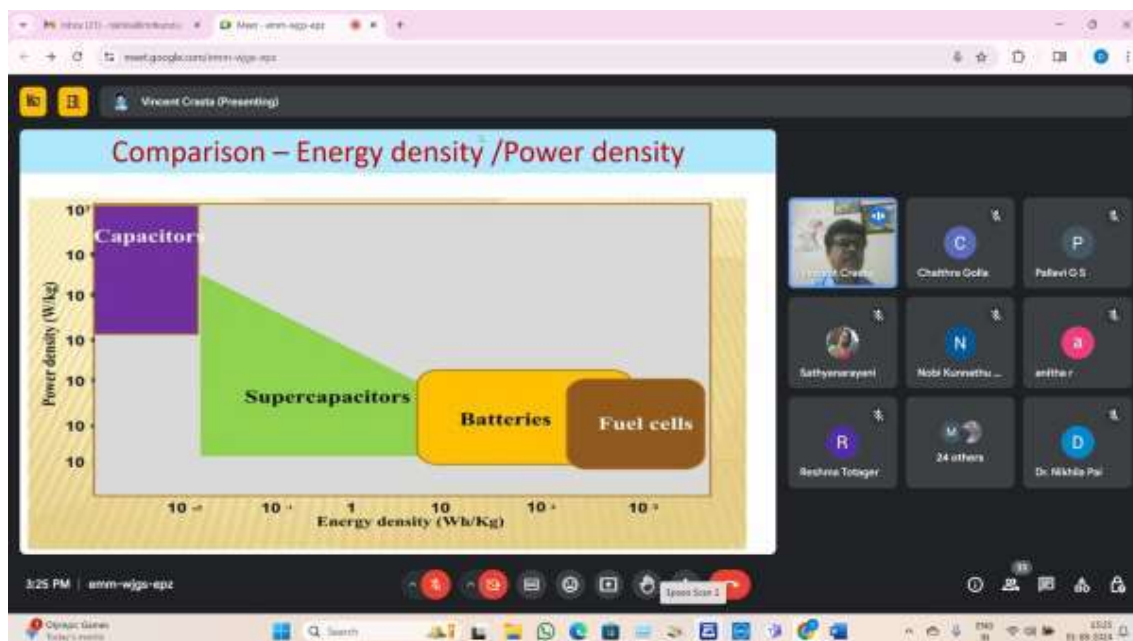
Meet - emm-wjgs-epz

meet.google.com/emm-wjgs-epz

Vincent Crasta (Presenting)

Comparison – Energy density /Power density

10
10
10
10
10
10
10

Power density (W/kg)

Capacitors

Supercapacitors

Batteries

Fuel cells

10
10
1
10
10
10

Energy density (Wh/Kg)

Vincent Crasta

C
Chaithra Golla

P
Pallavi G S

Sathyanarayani

N
Nobi Kunnathu ...

a
anitha r

R
Reshma Totager

24 others

D
Dr. Nikhila Pai

3:25 PM | emm-wjgs-epz

Q Search

ENG
IN